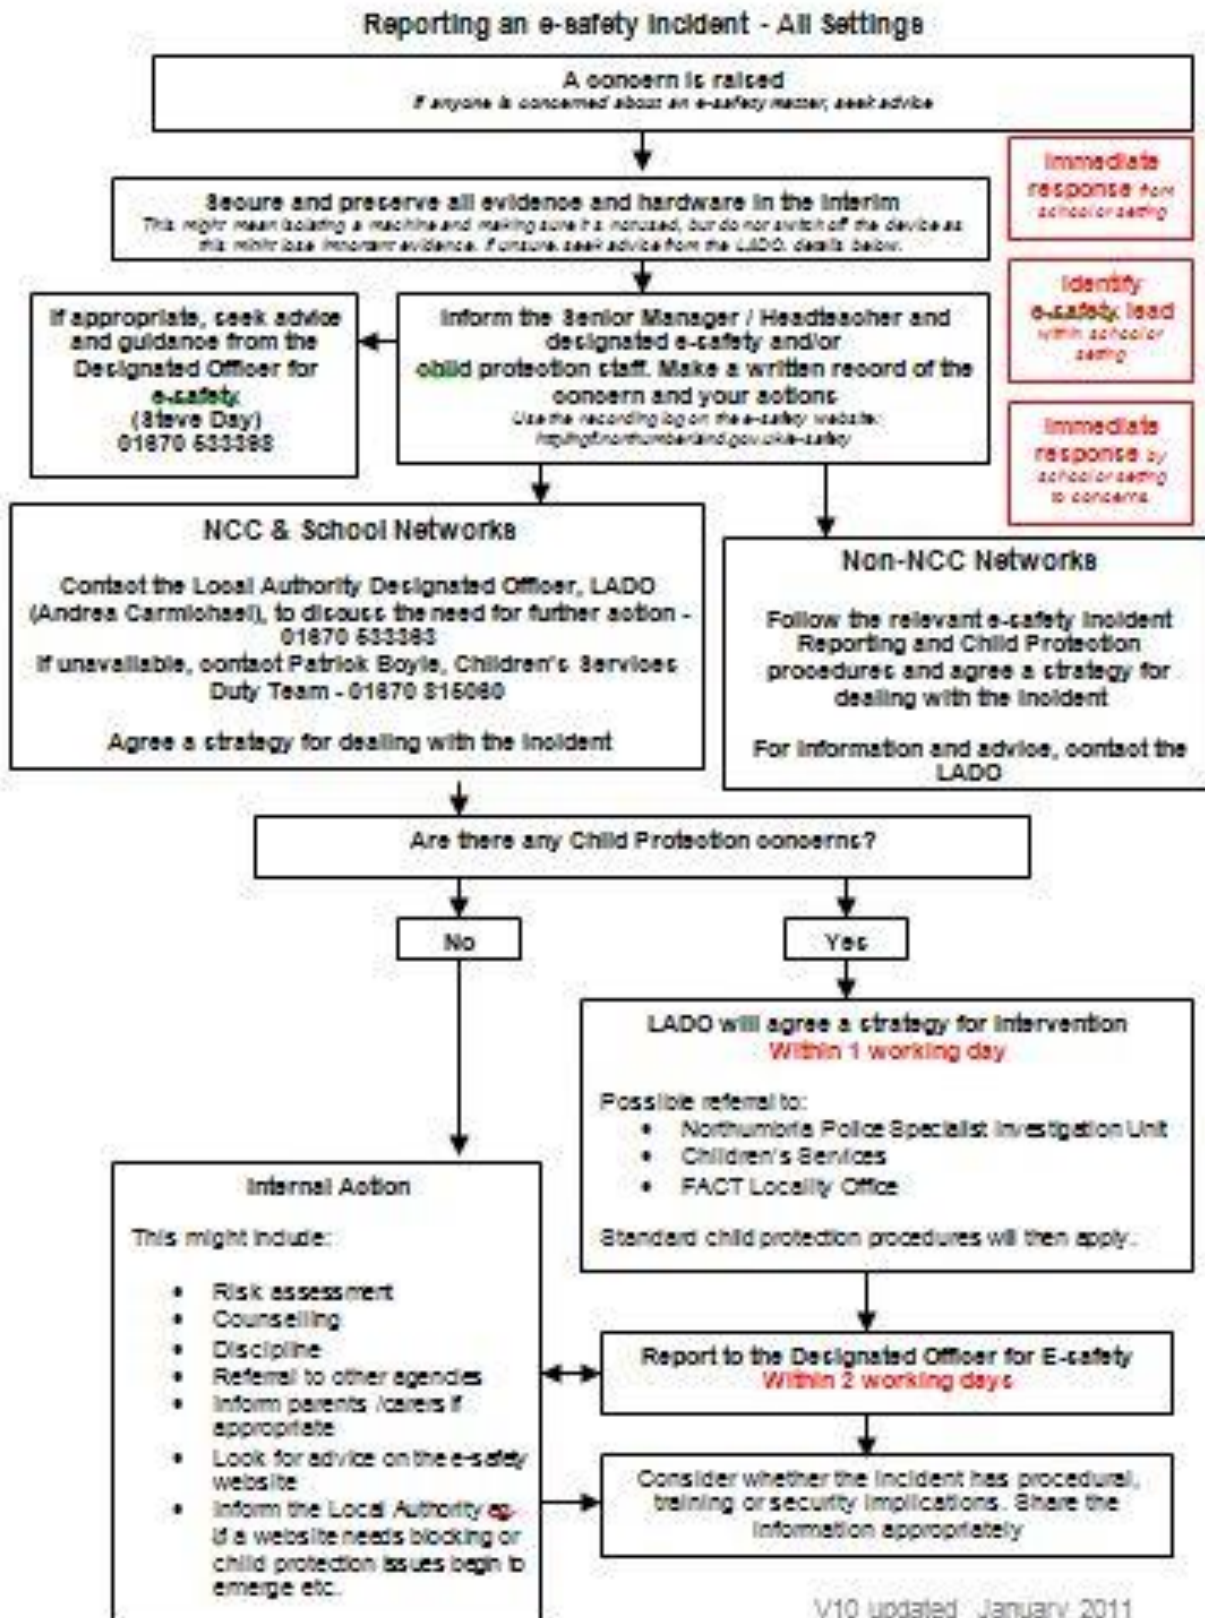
Reporting an e-safety incident - All Settings

A concern is raised
If anyone is concerned about an e-safety matter, seek advice

Immediate response from school or setting

Secure and preserve all evidence and hardware in the interim
This might mean isolating a machine and making sure it's not used, but do not switch off the device as this might lose important evidence. If unsure, seek advice from the LADO, details below.

Identify e-safety lead within school or setting

If appropriate, seek advice and guidance from the Designated Officer for e-safety (Steve Day) 01670 533388

Inform the Senior Manager / Headteacher and designated e-safety and/or child protection staff. Make a written record of the concern and your actions
Use the recording log on the e-safety website: http://ngfl.northumberland.gov.uk/e-safety

Immediate response by school or setting to concerns

NCC & School Networks

Contact the Local Authority Designated Officer, LADO (Andrea Carmichael), to discuss the need for further action - 01670 533383
If unavailable, contact Patrick Boyle, Children's Services Duty Team - 01670 815060

Agree a strategy for dealing with the incident

Non-NCC Networks

Follow the relevant e-safety incident Reporting and Child Protection procedures and agree a strategy for dealing with the incident

For information and advice, contact the LADO

Are there any Child Protection concerns?

No

Yes

LADO will agree a strategy for intervention
Within 1 working day

Possible referral to:
• Northumbria Police Specialist Investigation Unit
• Children's Services
• FACT Locality Office

Standard child protection procedures will then apply.

Internal Action

This might include:

• Risk assessment
• Counselling
• Discipline
• Referral to other agencies
• Inform parents /carers if appropriate
• Look for advice on the e-safety website
• Inform the Local Authority eg. if a website needs blocking or child protection issues begin to emerge etc.

Report to the Designated Officer for E-safety
Within 2 working days

Consider whether the incident has procedural, training or security implications. Share the information appropriately

V10 updated January 2011